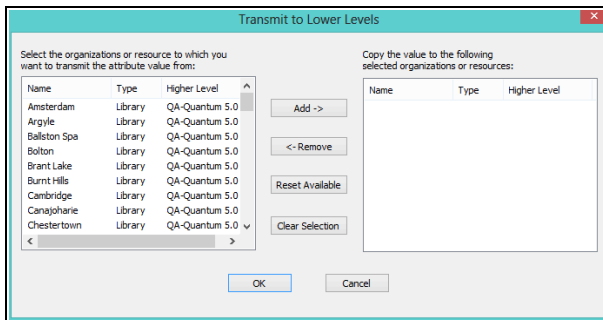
Transmit to Lower Levels

Select the organizations or resource to which you want to transmit the attribute value from:

| Name | Type | Higher Level |
|---|---|---|
| Amsterdam | Library | QA-Quantum 5.0 |
| Argyle | Library | QA-Quantum 5.0 |
| Ballston Spa | Library | QA-Quantum 5.0 |
| Bolton | Library | QA-Quantum 5.0 |
| Brant Lake | Library | QA-Quantum 5.0 |
| Burnt Hills | Library | QA-Quantum 5.0 |
| Cambridge | Library | QA-Quantum 5.0 |
| Canajoharie | Library | QA-Quantum 5.0 |
| Chestertown | Library | QA-Quantum 5.0 |

Add ->

<- Remove

Reset Available

Clear Selection

Copy the value to the following selected organizations or resources:

| Name | Type | Higher Level |
|---|---|---|

OK

Cancel